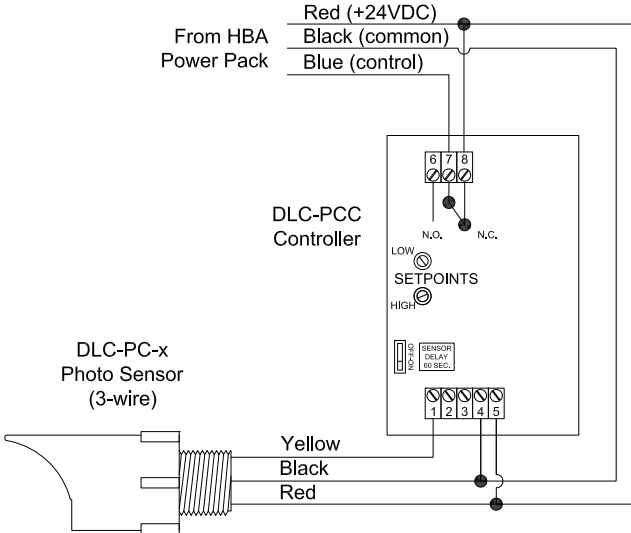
Red (+24VDC)
From HBA Power Pack
Black (common)
Blue (control)

6 7 8

DLC-PCC Controller

N.O.
N.C.

LOW
SETPOINTS
HIGH

OFF-ON
SENSOR DELAY 60 SEC.

1 2 3 4 5

DLC-PC-x Photo Sensor (3-wire)

Yellow
Black
Red